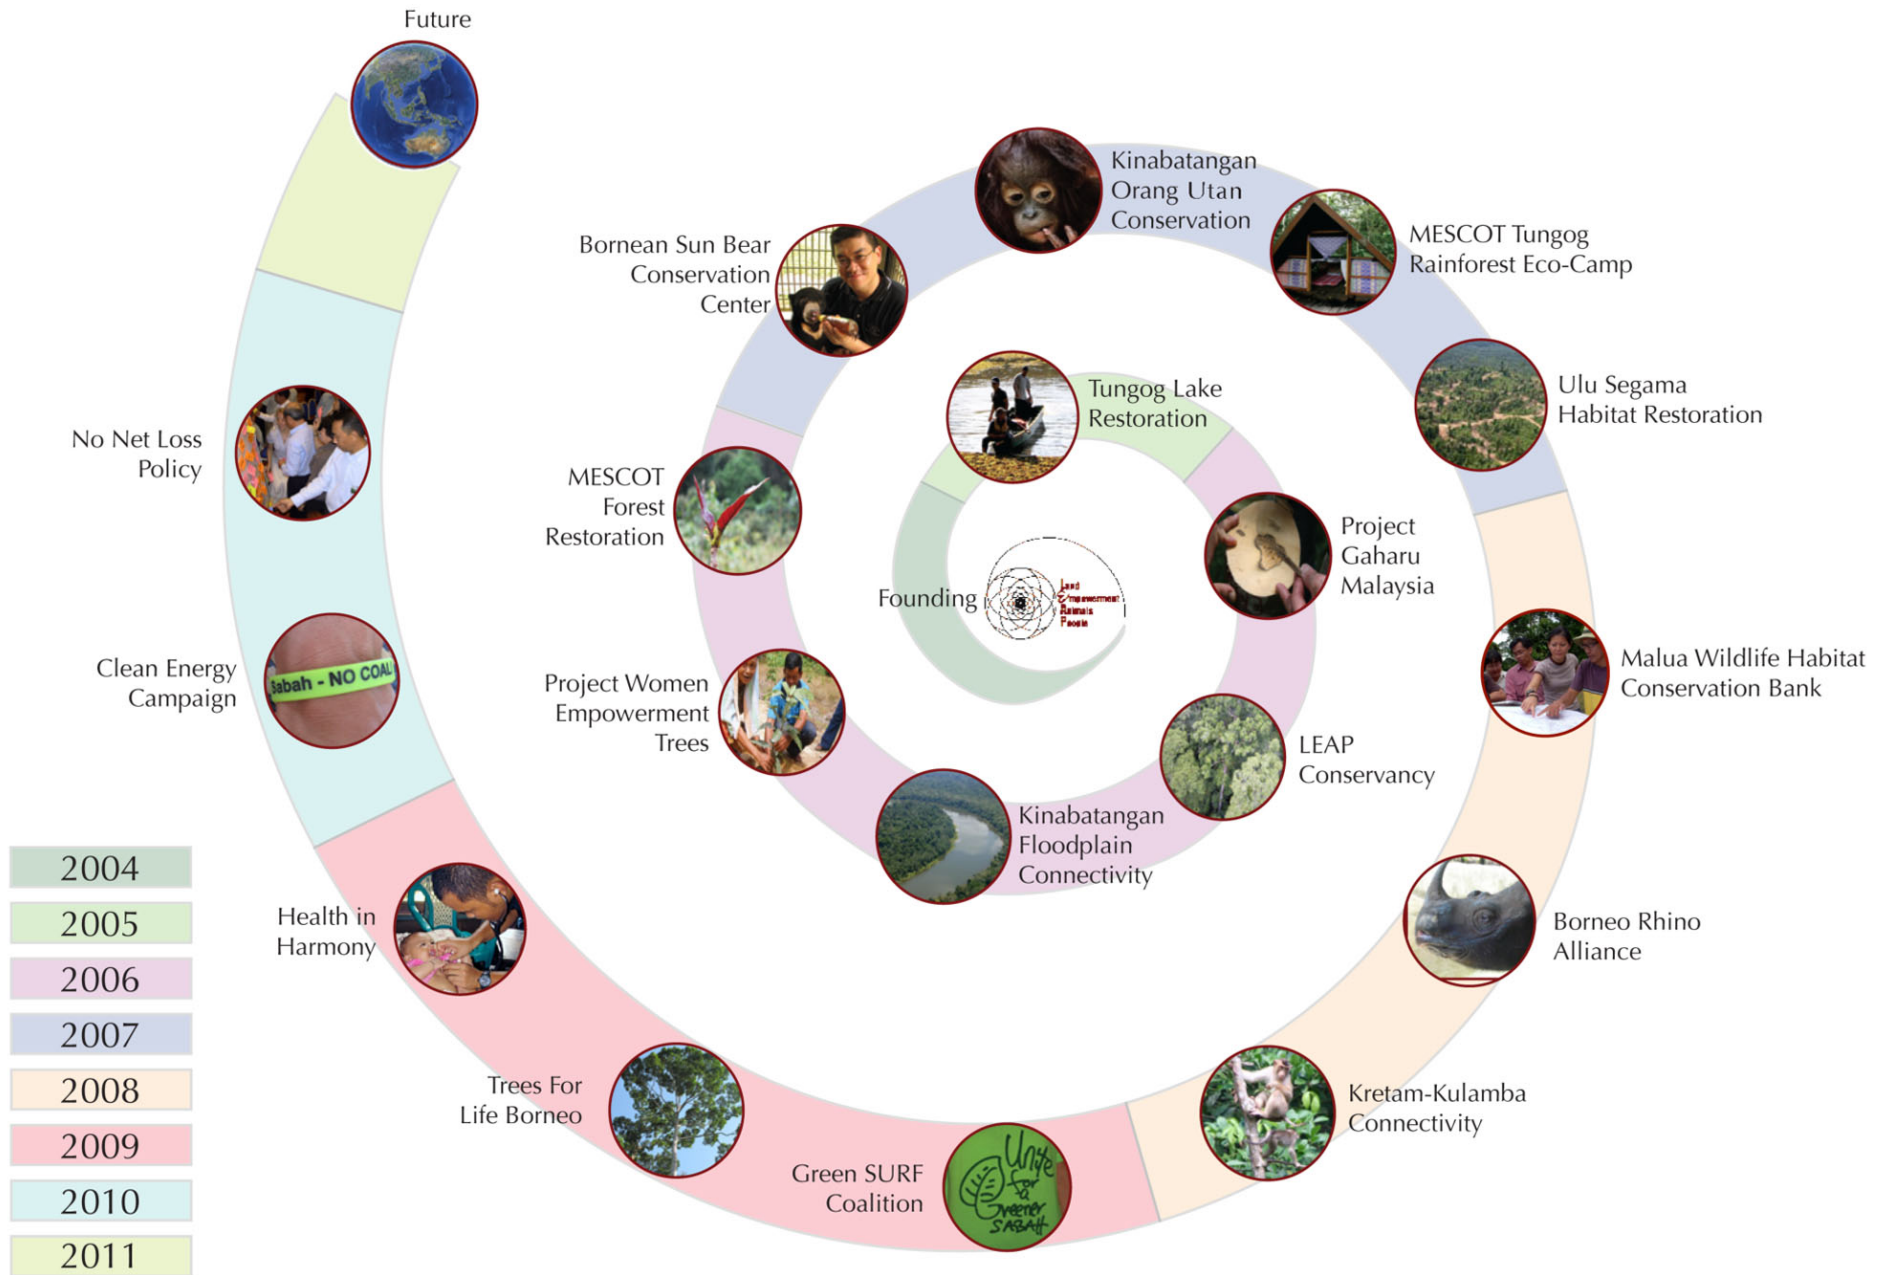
Future

Kinabatangan Orang Utan Conservation

MESCOT Tungog Rainforest Eco-Camp

Bornean Sun Bear Conservation Center

Tungog Lake Restoration

Ulu Segama Habitat Restoration

No Net Loss Policy

MESCOT Forest Restoration

Project Gaharu Malaysia

Founding

Land Empowerment Animals People

Malua Wildlife Habitat Conservation Bank

Clean Energy Campaign

Sabah - NO COAL

Project Women Empowerment Trees

LEAP Conservancy

Kinabatangan Floodplain Connectivity

Borneo Rhino Alliance

Health in Harmony

Trees For Life Borneo

Kretam-Kulamba Connectivity

Green SURF Coalition

Unite for a Greener SABAH

| 2004 |
|---|
| 2005 |
| 2006 |
| 2007 |
| 2008 |
| 2009 |
| 2010 |
| 2011 |